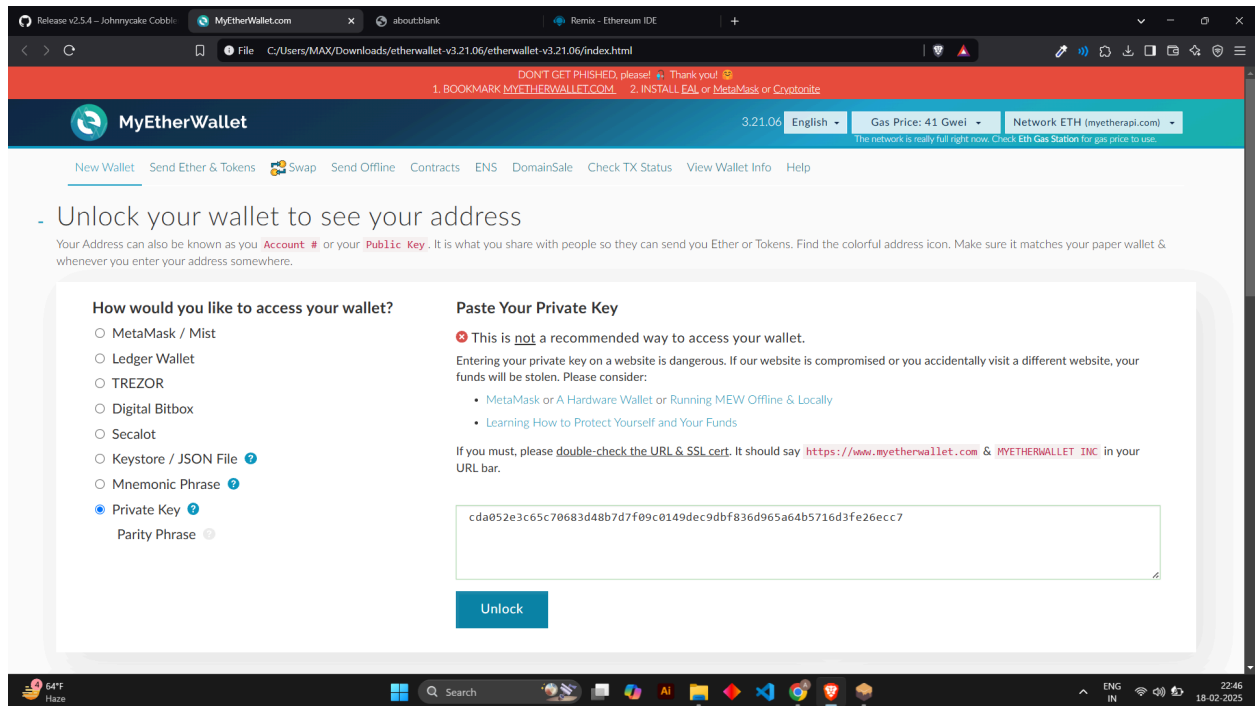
Release v2.5.4 – Johnnycake Cobble
MyEtherWallet.com
about:blank
Remix - Ethereum IDE

File C:/Users/MAX/Downloads/etherwallet-v3.21.06/etherwallet-v3.21.06/index.html

DON'T GET PHISHED, please! Thank you!
1. BOOKMARK MYETHERWALLET.COM 2. INSTALL EAL or MetaMask or Cryptonite

MyEtherWallet
3.21.06 English Gas Price: 41 Gwei Network ETH (myetherapi.com)
The network is really full right now. Check Eth Gas Station for gas price to use.

New Wallet Send Ether & Tokens Swap Send Offline Contracts ENS DomainSale Check TX Status View Wallet Info Help

Unlock your wallet to see your address

Your Address can also be known as you Account # or your Public Key. It is what you share with people so they can send you Ether or Tokens. Find the colorful address icon. Make sure it matches your paper wallet & whenever you enter your address somewhere.

How would you like to access your wallet?
MetaMask / Mist
Ledger Wallet
TREZOR
Digital Bitbox
Secalot
Keystore / JSON File
Mnemonic Phrase
Private Key
Parity Phrase

Paste Your Private Key
This is not a recommended way to access your wallet.
Entering your private key on a website is dangerous. If our website is compromised or you accidentally visit a different website, your funds will be stolen. Please consider:
• MetaMask or A Hardware Wallet or Running MEW Offline & Locally
• Learning How to Protect Yourself and Your Funds

If you must, please double-check the URL & SSL cert. It should say https://www.myetherwallet.com & MYETHERWALLET INC in your URL bar.

cda052e3c65c70683d48b7d7f09c0149dec9dbf836d965a64b5716d3fe26ecc7

Unlock

64°F
Haze
Search
ENG
IN
22:46
18-02-2025